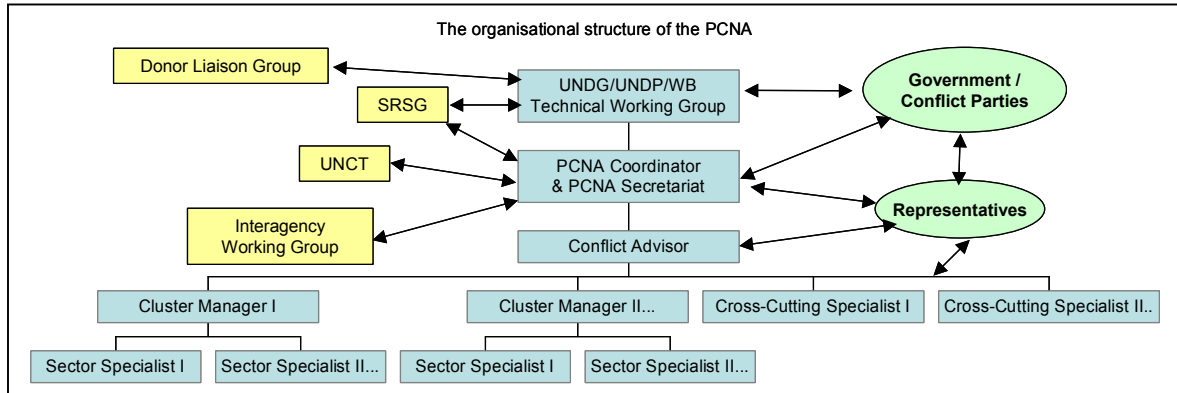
The organisational structure of the PCNA

Donor Liaison Group

UNDG/UNDP/WB Technical Working Group

Government / Conflict Parties

SRSG

UNCT

PCNA Coordinator & PCNA Secretariat

Interagency Working Group

Representatives

Conflict Advisor

Cluster Manager I

Cluster Manager II...

Cross-Cutting Specialist I

Cross-Cutting Specialist II..

Sector Specialist I

Sector Specialist II...

Sector Specialist I

Sector Specialist II...